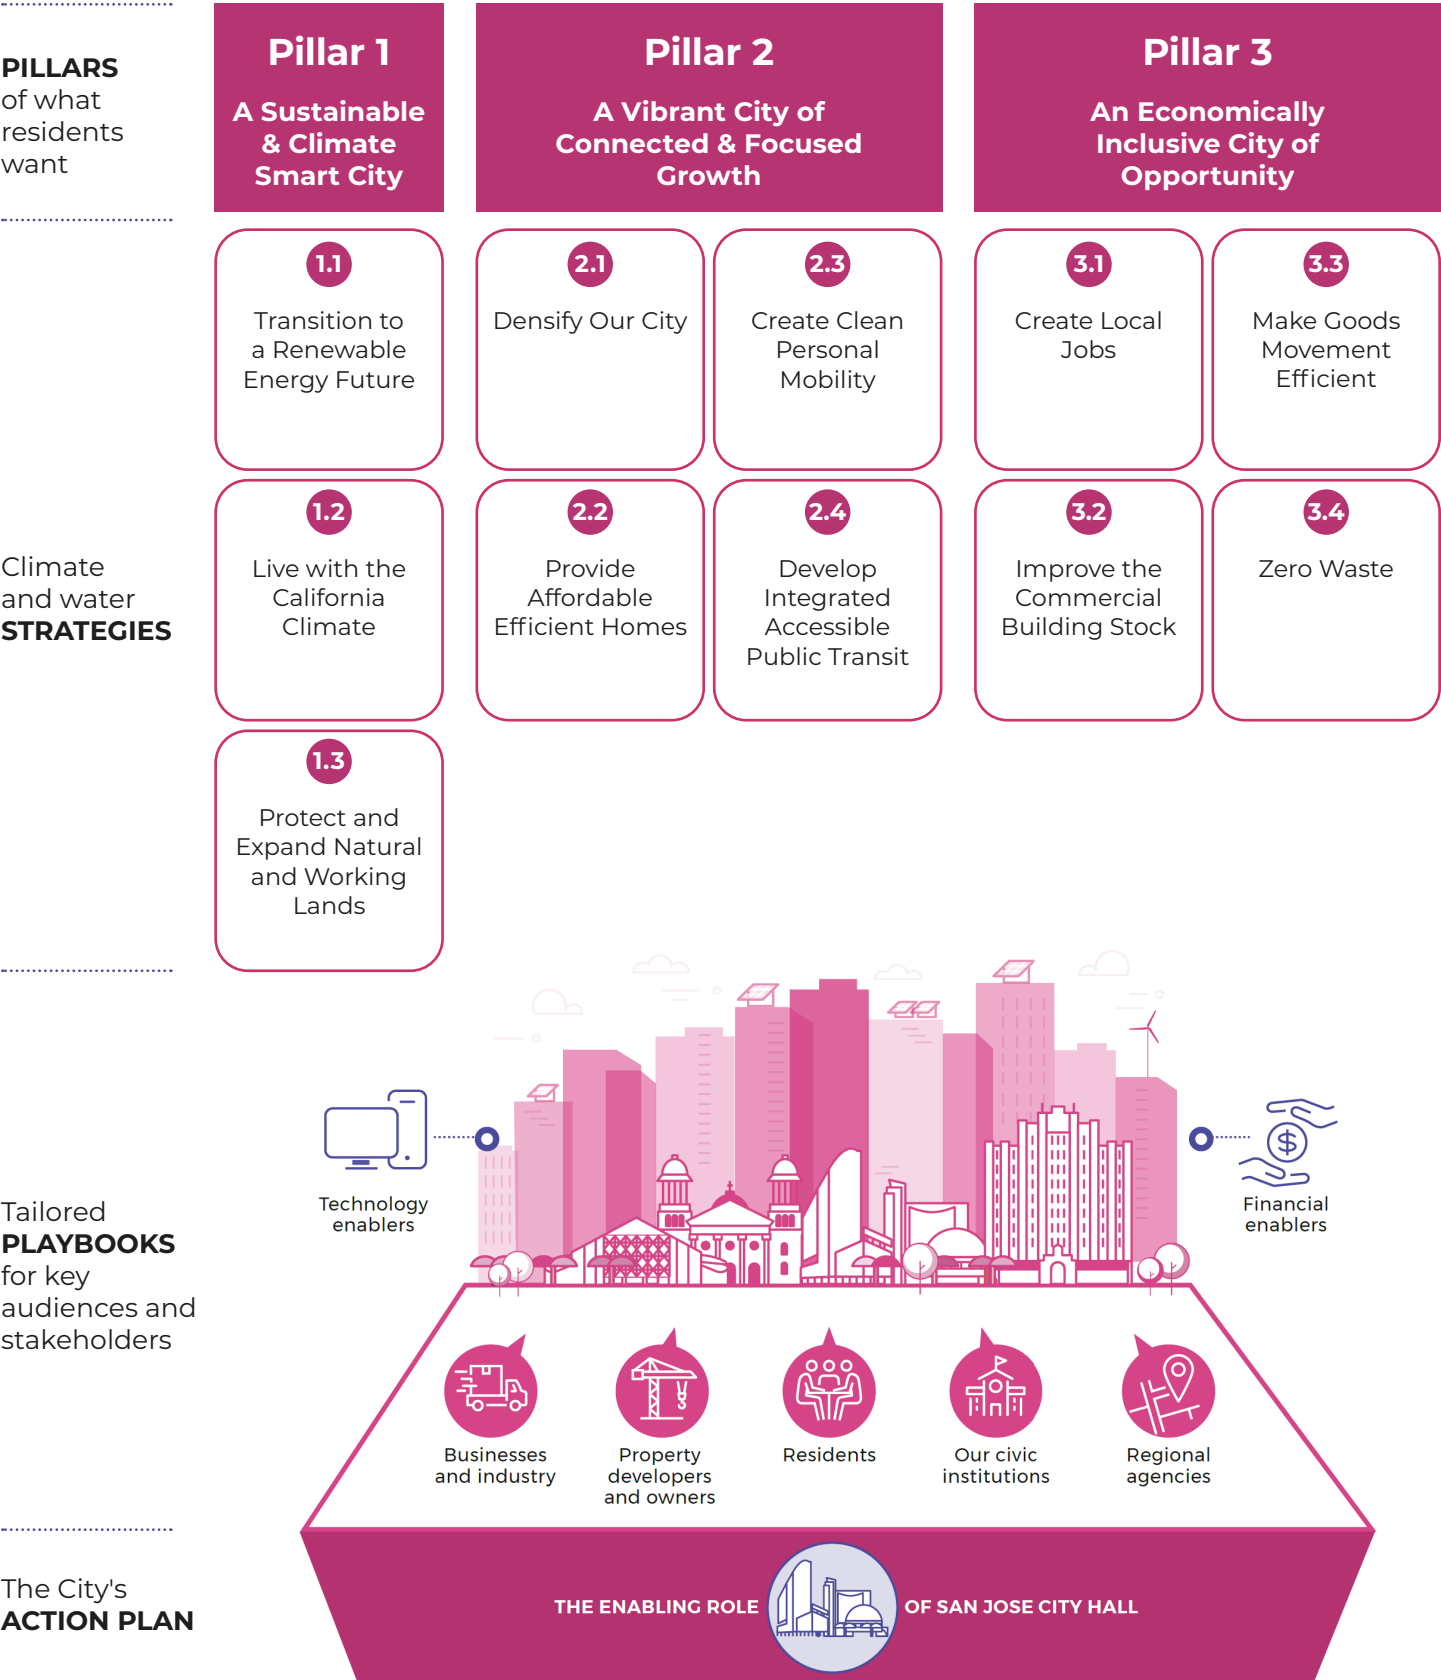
PILLARS of what residents want

Pillar 1
A Sustainable & Climate Smart City

Pillar 2
A Vibrant City of Connected & Focused Growth

Pillar 3
An Economically Inclusive City of Opportunity

Climate and water STRATEGIES

1.1
Transition to a Renewable Energy Future

2.1
Densify Our City

2.3
Create Clean Personal Mobility

3.1
Create Local Jobs

3.3
Make Goods Movement Efficient

1.2
Live with the California Climate

2.2
Provide Affordable Efficient Homes

2.4
Develop Integrated Accessible Public Transit

3.2
Improve the Commercial Building Stock

3.4
Zero Waste

1.3
Protect and Expand Natural and Working Lands

Tailored PLAYBOOKS for key audiences and stakeholders

Technology enablers

Financial enablers

Businesses and industry

Property developers and owners

Residents

Our civic institutions

Regional agencies

The City's ACTION PLAN

THE ENABLING ROLE OF SAN JOSE CITY HALL